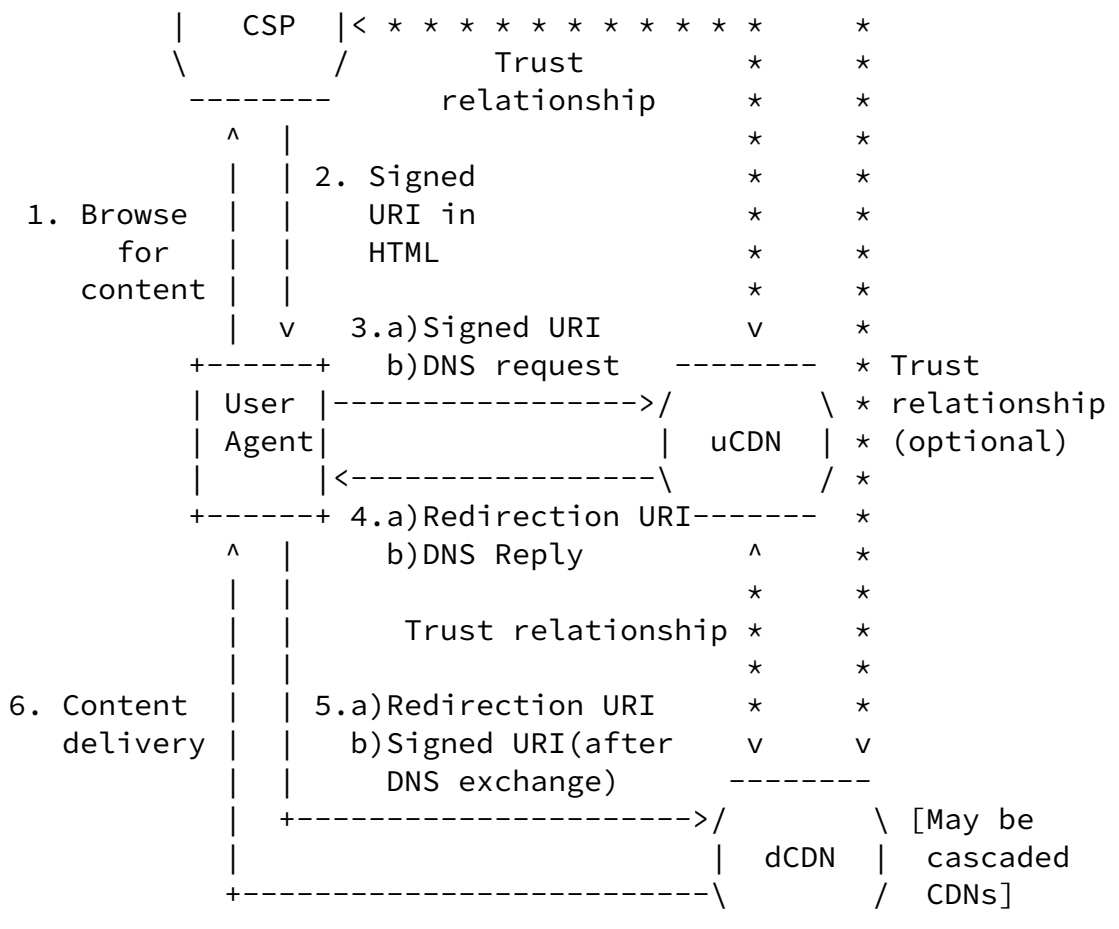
CSP

Trust relationship

1. Browse for content

2. Signed URI in HTML

3.a) Signed URI
b) DNS request

User Agent

uCDN

Trust relationship (optional)

4.a) Redirection URI
b) DNS Reply

Trust relationship

6. Content delivery

5.a) Redirection URI
b) Signed URI(after DNS exchange)

dCDN

[May be cascaded CDNs]